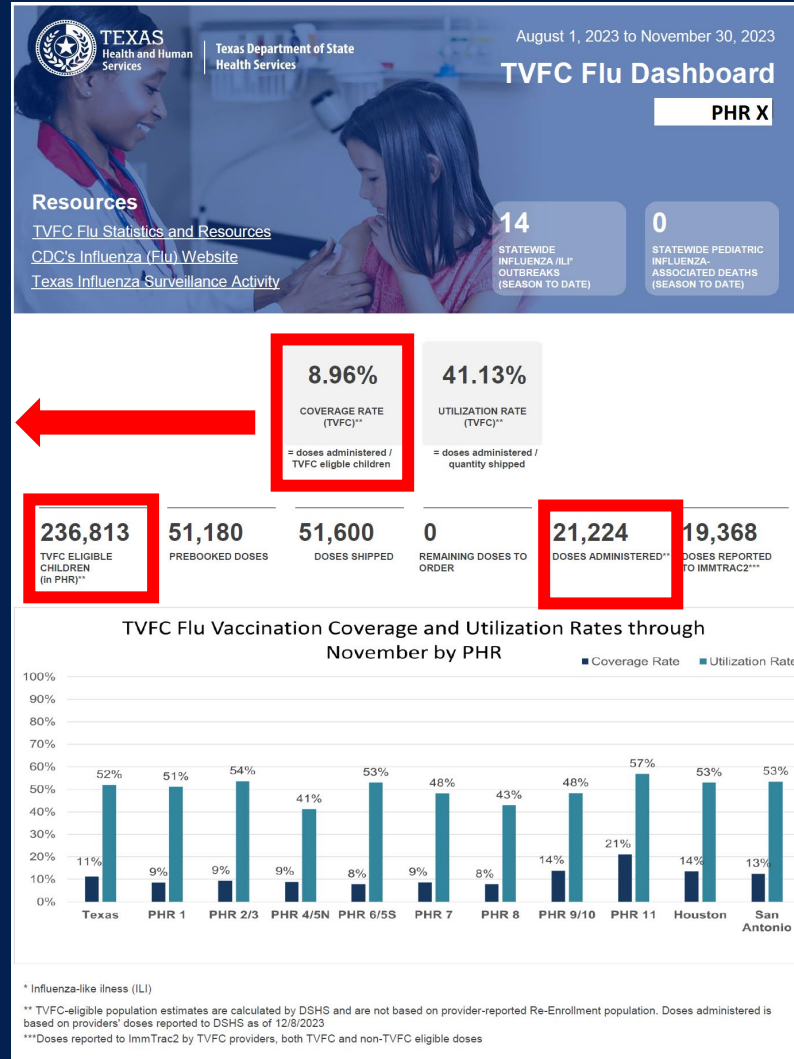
TEXAS Health and Human Services | Texas Department of State Health Services

August 1, 2023 to November 30, 2023

TVFC Flu Dashboard

PHR X

Resources

TVFC Flu Statistics and Resources

CDC's Influenza (Flu) Website

Texas Influenza Surveillance Activity

14
STATEWIDE INFLUENZA /ILI* OUTBREAKS (SEASON TO DATE)

0
STATEWIDE PEDIATRIC INFLUENZA-ASSOCIATED DEATHS (SEASON TO DATE)

8.96%
COVERAGE RATE (TVFC)**
= doses administered / TVFC eligible children

41.13%
UTILIZATION RATE (TVFC)**
= doses administered / quantity shipped

236,813
TVFC ELIGIBLE CHILDREN (in PHR)**

51,180
PREBOOKED DOSES

51,600
DOSES SHIPPED

0
REMAINING DOSES TO ORDER

21,224
DOSES ADMINISTERED**

19,368
DOSES REPORTED TO IMMTRAC2***

TVFC Flu Vaccination Coverage and Utilization Rates through November by PHR

■ Coverage Rate ■ Utilization Rate

100%
90%
80%
70%
60%
50%
40%
30%
20%
10%
0%

| | Coverage Rate | Utilization Rate |
|---|---|---|
| Texas | 11% | 52% |
| PHR 1 | 9% | 51% |
| PHR 2/3 | 9% | 54% |
| PHR 4/5N | 9% | 41% |
| PHR 6/5S | 8% | 53% |
| PHR 7 | 9% | 48% |
| PHR 8 | 8% | 43% |
| PHR 9/10 | 14% | 48% |
| PHR 11 | 21% | 57% |
| Houston | 14% | 53% |
| San Antonio | 13% | 53% |

* Influenza-like ilness (ILI)

** TVFC-eligible population estimates are calculated by DSHS and are not based on provider-reported Re-Enrollment population. Doses administered is based on providers' doses reported to DSHS as of 12/8/2023

***Doses reported to ImmTrac2 by TVFC providers, both TVFC and non-TVFC eligible doses